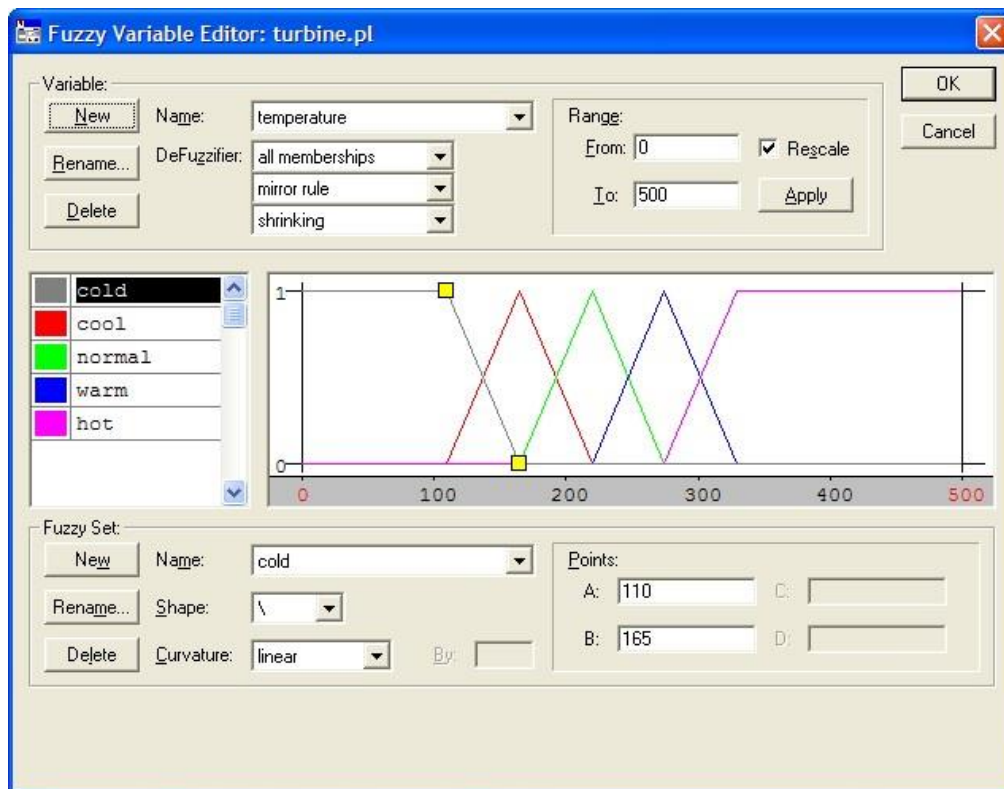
Fuzzy Variable Editor: turbine.pl

Variable:
New
Rename...
Delete
Name: temperature
DeFuzzifier: all memberships
mirror rule
shrinking
Range:
From: 0
To: 500
Rescale
Apply
OK
Cancel

cold
cool
normal
warm
hot

1
0
0
100
200
300
400
500

Fuzzy Set:
New
Rename...
Delete
Name: cold
Shape: \
Curvature: linear
By:
Points:
A: 110
B: 165
C:
D: